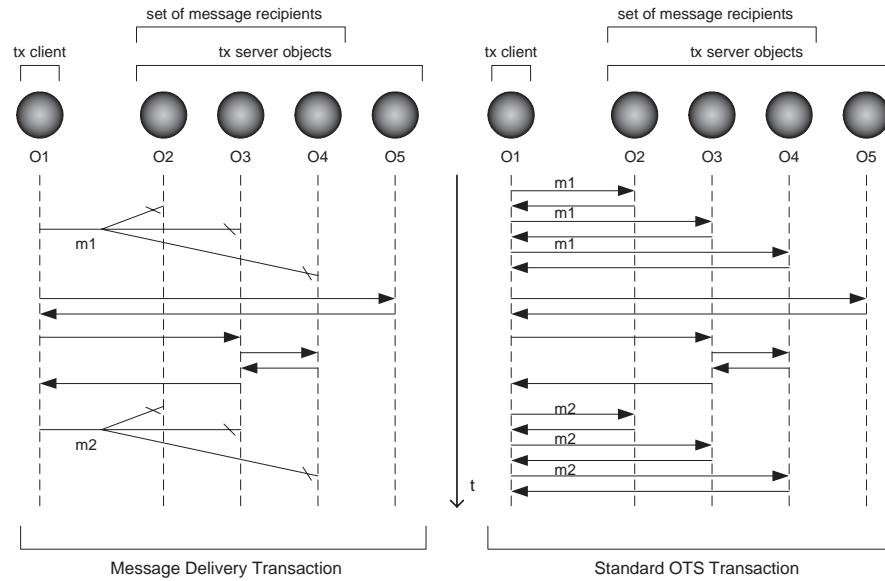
set of message recipients

tx client

tx server objects

O1 O2 O3 O4 O5

m1

m2

Message Delivery Transaction

t

set of message recipients

tx client

tx server objects

O1 O2 O3 O4 O5

m1

m1

m1

m2

m2

m2

Standard OTS Transaction